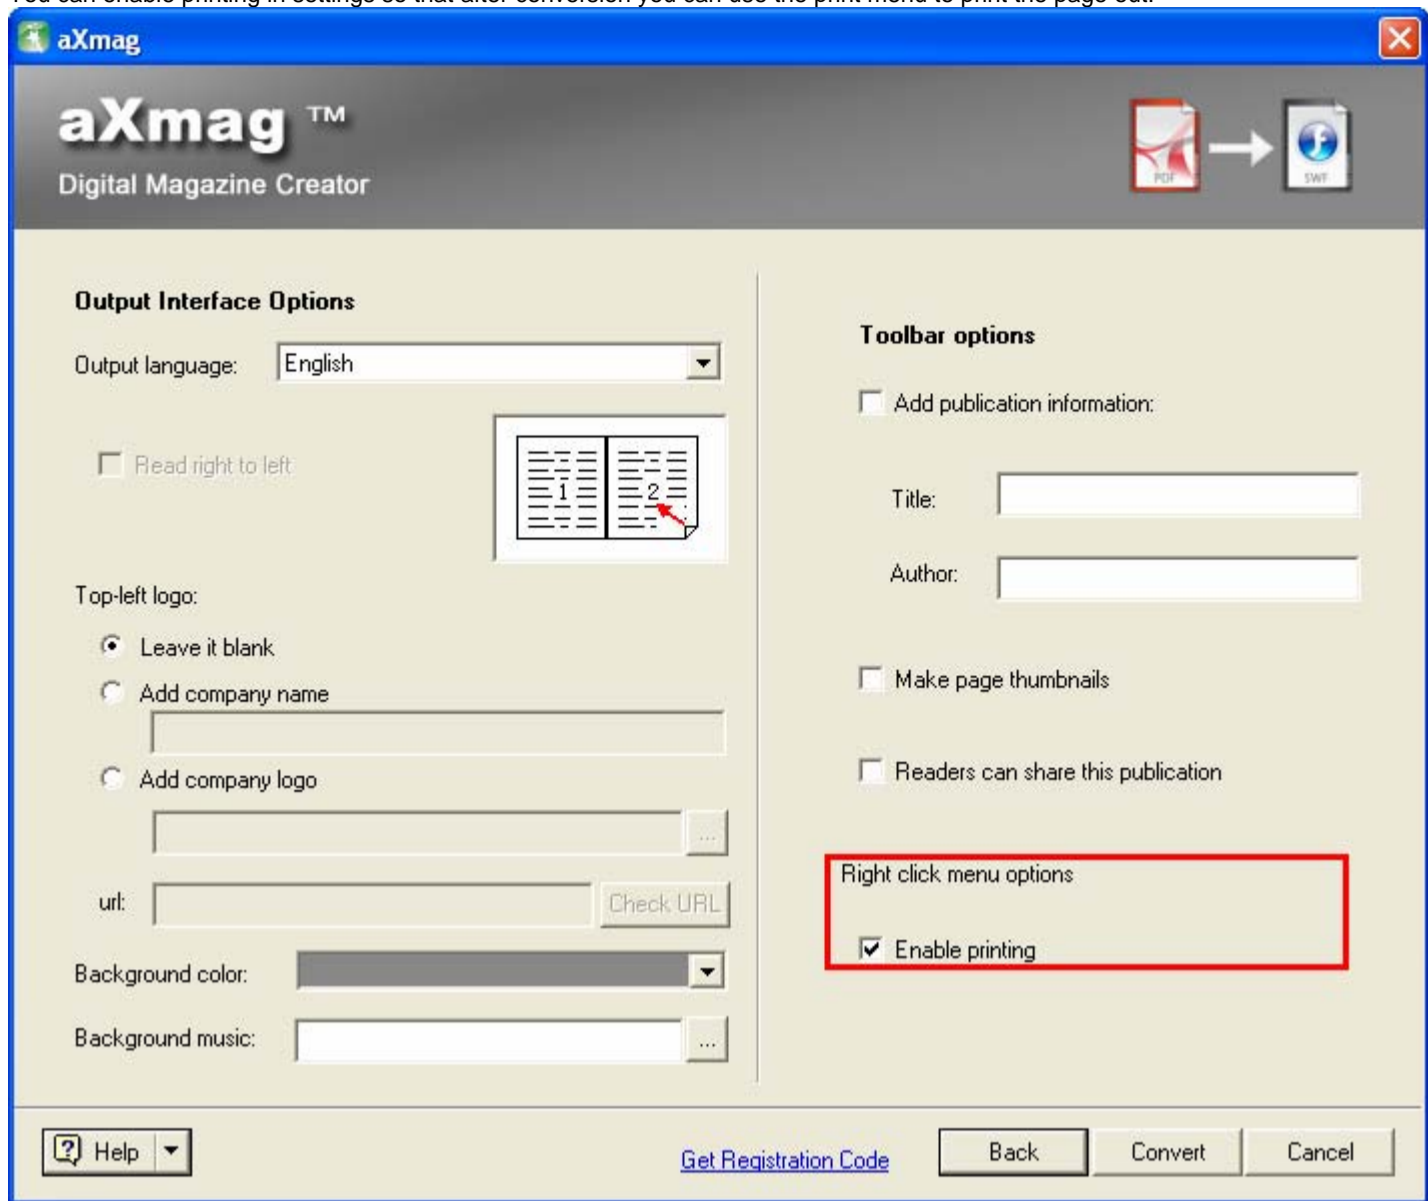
You can enable printing in settings so that after conversion you can use the print menu to print the page out.

aXmag

aXmag ™
Digital Magazine Creator

PDF SWF

Output Interface Options

Output language: English

Read right to left

1 2

Top-left logo:

Leave it blank

Add company name

Add company logo

...

url: Check URL

Background color:

Background music: ...

Toolbar options

Add publication information:

Title:

Author:

Make page thumbnails

Readers can share this publication

Right click menu options

Enable printing

Help

Get Registration Code

Back

Convert

Cancel